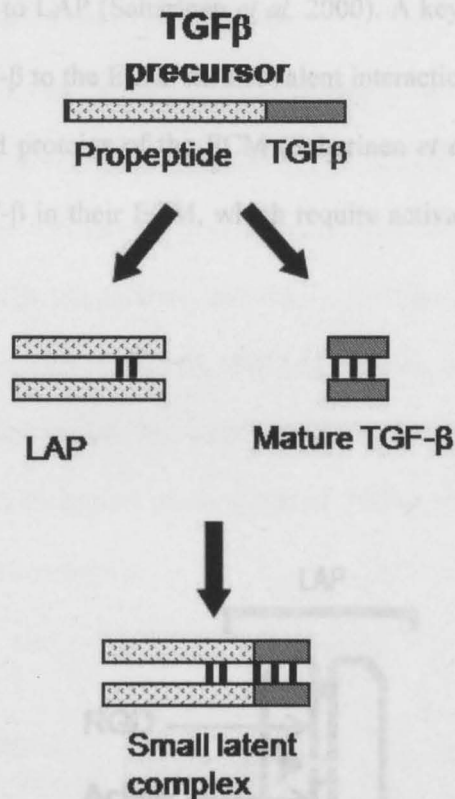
to LAP (Saharinen et al. 2000). A key

-β to the ECM noncovalent interaction

d proteins of the ECM (Taipale et al.

-β in their ECM, which require activa

TGFβ precursor

Propeptide TGFβ

LAP

Mature TGF-β

LAP

RGD

Small latent complex